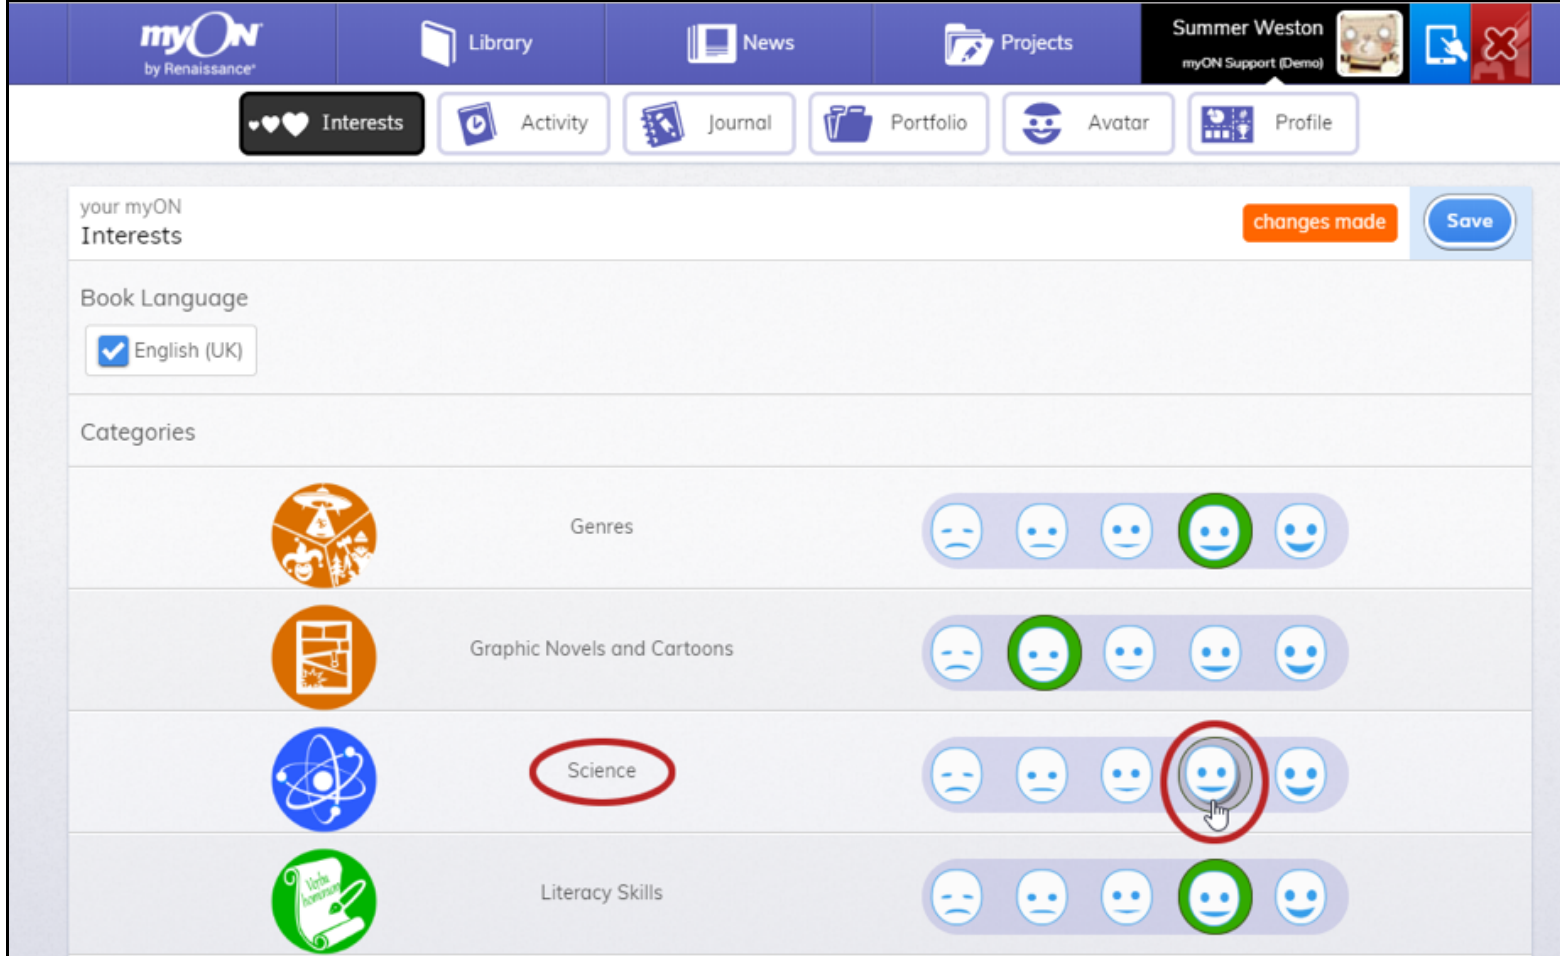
myON by Renaissance

Library

News

Projects

Summer Weston
myON Support (Demo)

Interests

Activity

Journal

Portfolio

Avatar

Profile

your myON
Interests

changes made

Save

Book Language

English (UK)

Categories

Genres

Graphic Novels and Cartoons

Science

Literacy Skills